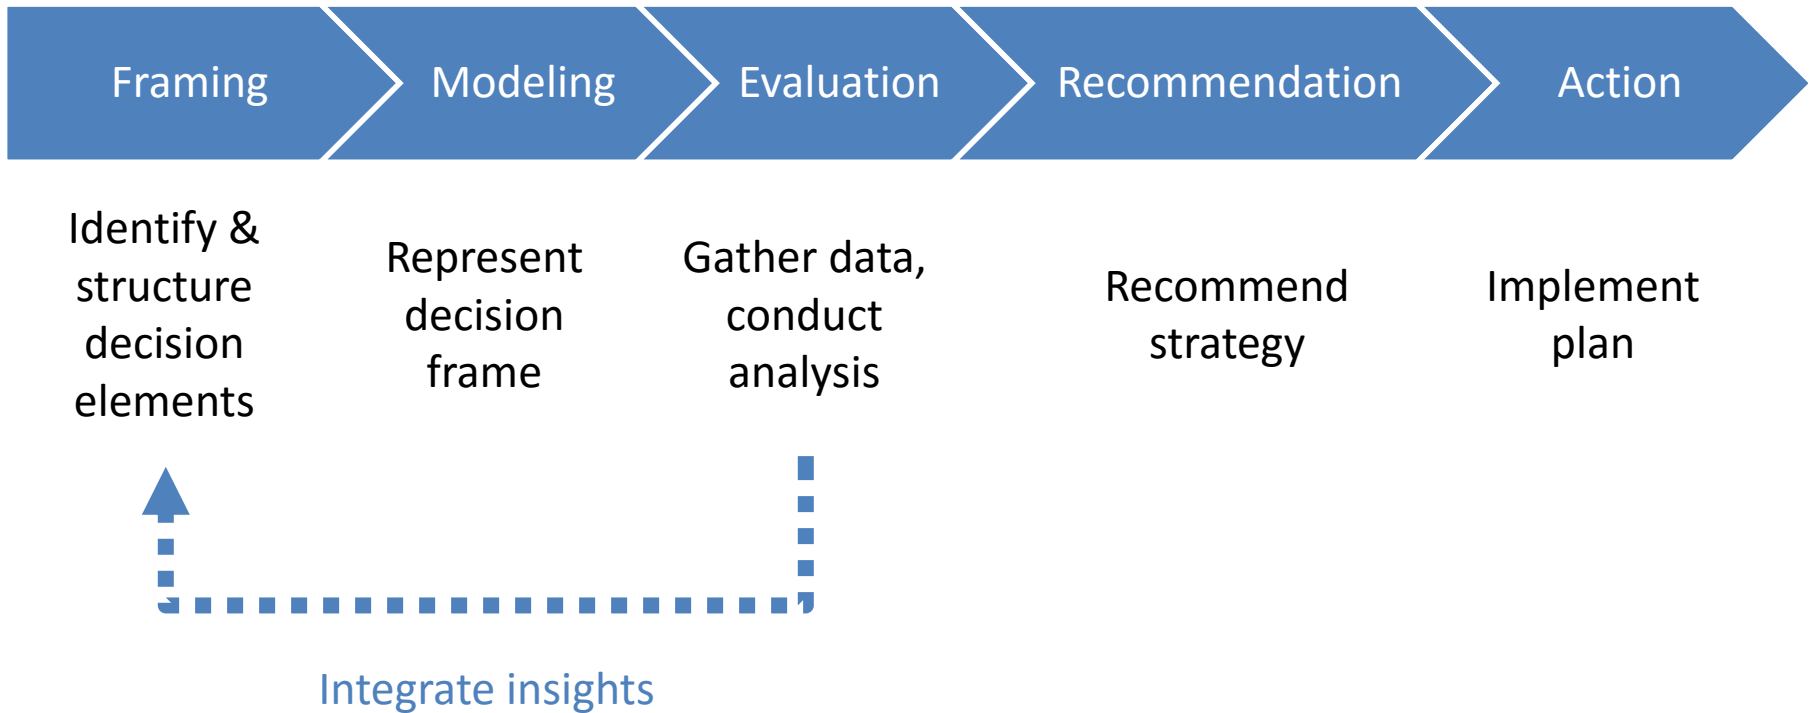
Framing

Modeling

Evaluation

Recommendation

Action

Identify & structure decision elements

Represent decision frame

Gather data, conduct analysis

Recommend strategy

Implement plan

Integrate insights